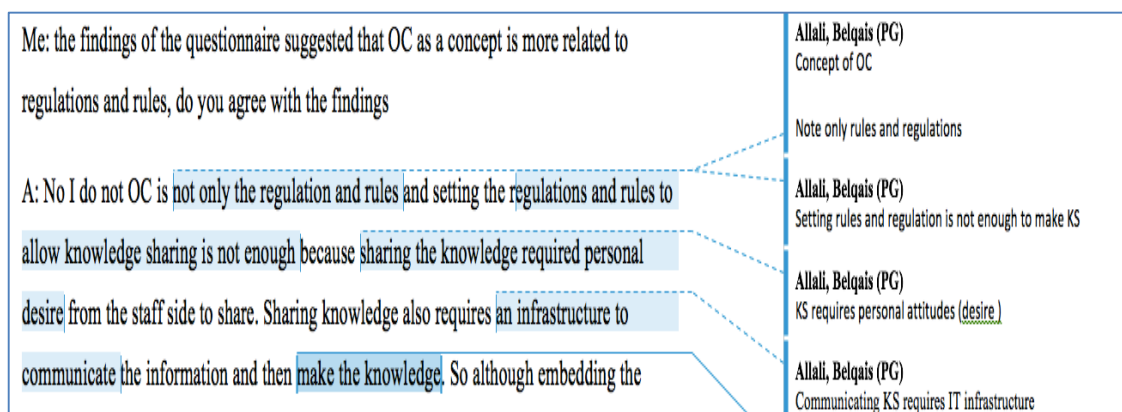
Me: the findings of the questionnaire suggested that OC as a concept is more related to regulations and rules, do you agree with the findings

A: No I do not OC is not only the regulation and rules and setting the regulations and rules to allow knowledge sharing is not enough because sharing the knowledge required personal desire from the staff side to share. Sharing knowledge also requires an infrastructure to communicate the information and then make the knowledge. So although embedding the

Allali, Belqais (PG)
Concept of OC

Note only rules and regulations

Allali, Belqais (PG)
Setting rules and regulation is not enough to make KS

Allali, Belqais (PG)
KS requires personal attitudes (desire )

Allali, Belqais (PG)
Communicating KS requires IT infrastructure